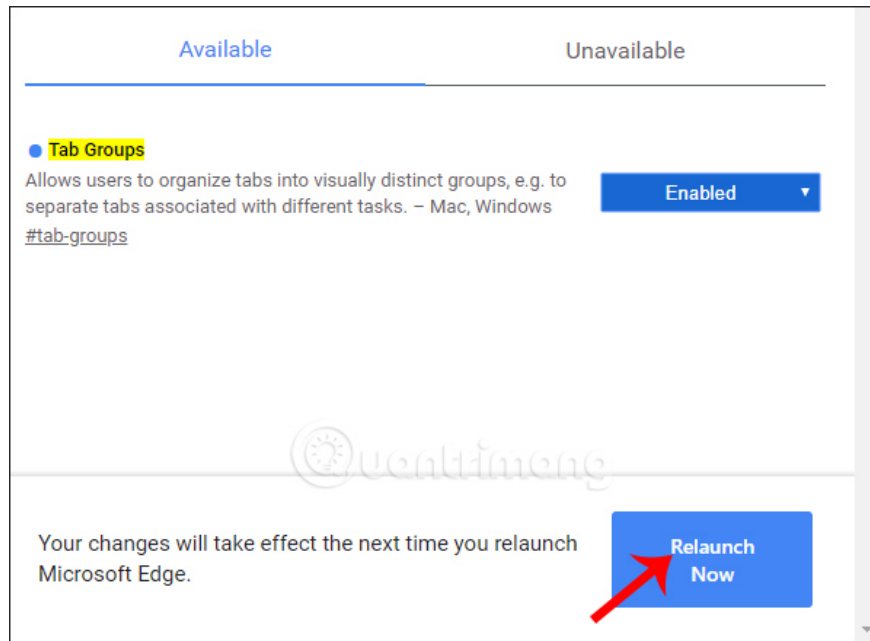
Available

Unavailable

Tab Groups

Allows users to organize tabs into visually distinct groups, e.g. to separate tabs associated with different tasks. – Mac, Windows

#tab-groups

Enabled

Quantrimang

Your changes will take effect the next time you relaunch Microsoft Edge.

Relaunch Now